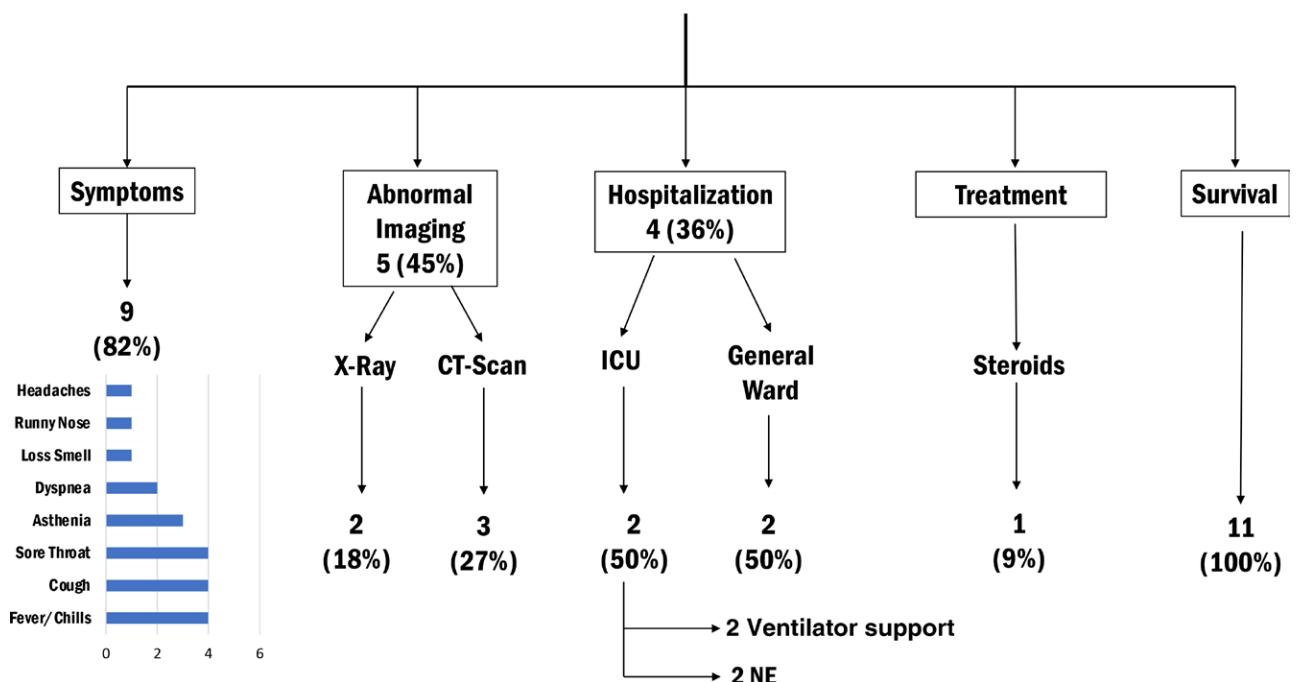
Symptoms

9
(82%)

Headaches
Runny Nose
Loss Smell
Dyspnea
Asthenia
Sore Throat
Cough
Fever/ Chills

0 2 4 6

Abnormal Imaging
5 (45%)

X-Ray
2
(18%)

CT-Scan
3
(27%)

Hospitalization
4 (36%)

ICU
2
(50%)

2 Ventilator support
2 NE

General Ward
2
(50%)

Treatment

Steroids
1
(9%)

Survival

11
(100%)